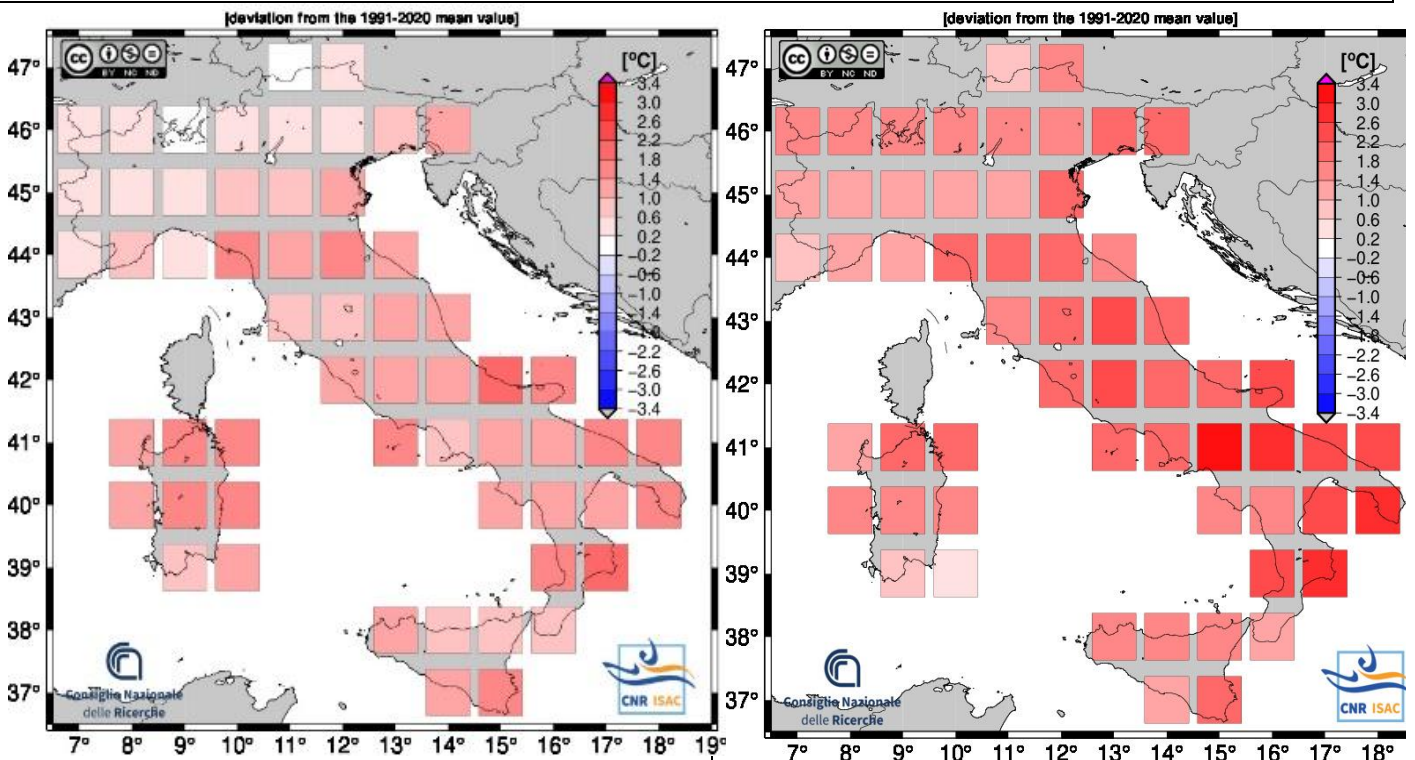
[deviation from the 1991-2020 mean value]

BY NC ND

[ºC]
3.4
3.0
2.6
2.2
1.8
1.4
1.0
0.6
0.2
−0.2
−0.6
−1.0
−1.4
−1.8
−2.2
−2.6
−3.0
−3.4

47°
46°
45°
44°
43°
42°
41°
40°
39°
38°
37°

7° 8° 9° 10° 11° 12° 13° 14° 15° 16° 17° 18° 19°

Consiglio Nazionale delle Ricerche

CNR ISAC

[deviation from the 1991-2020 mean value]

BY NC ND

[ºC]
3.4
3.0
2.6
2.2
1.8
1.4
1.0
0.6
0.2
−0.2
−0.6
−1.0
−1.4
−1.8
−2.2
−2.6
−3.0
−3.4

47°
46°
45°
44°
43°
42°
41°
40°
39°
38°
37°

7° 8° 9° 10° 11° 12° 13° 14° 15° 16° 17° 18°

Consiglio Nazionale delle Ricerche

CNR ISAC